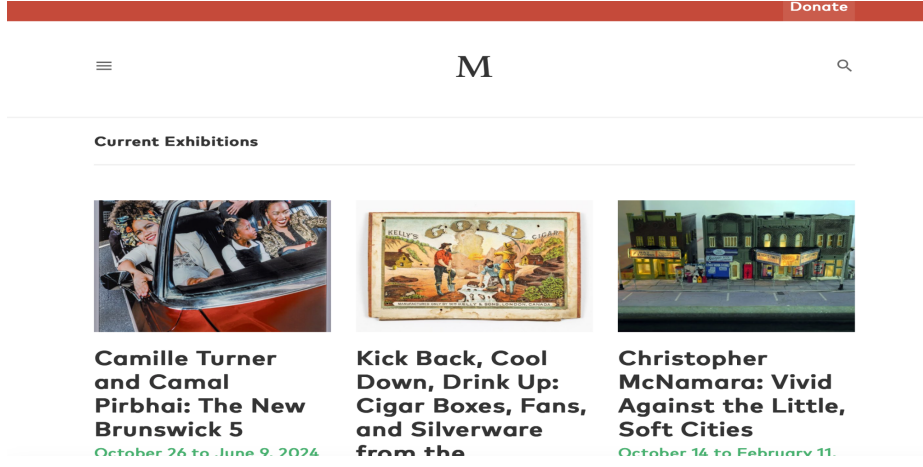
Donate

M

Current Exhibitions

KELLY'S GOLD CIGARS

Camille Turner and Camal Pirbhai: The New Brunswick 5

October 26 to June 9, 2024

Kick Back, Cool Down, Drink Up: Cigar Boxes, Fans, and Silverware from the

Christopher McNamara: Vivid Against the Little, Soft Cities

October 14 to February 11,